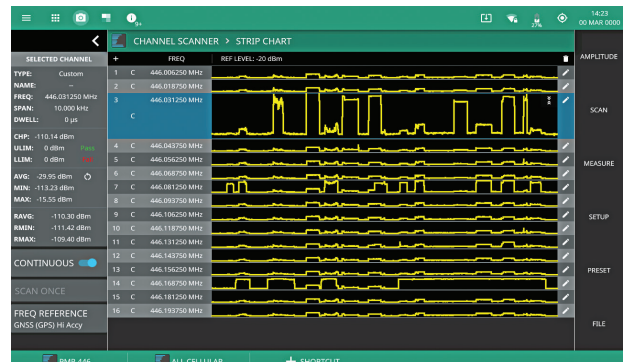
14:23
00 MAR 0000

27%

CHANNEL SCANNER > STRIP CHART

SELECTED CHANNEL

TYPE: Custom
NAME: --
FREQ: 446.031250 MHz
SPAN: 10.000 kHz
DWELL: 0 μs

CHP: -110.14 dBm
ULIM: 0 dBm Pass
LLIM: 0 dBm

AVG: -29.95 dBm
MIN: -113.23 dBm
MAX: -15.55 dBm

RAVG: -110.30 dBm
RMIN: -111.42 dBm
RMAX: -109.40 dBm

CONTINUOUS

SCAN ONCE

FREQ REFERENCE
GNSS (GPS) Hi Accy

| + | | FREQ | REF LEVEL: -20 dBm |
|---|---|---|---|
| 1 | C | 446.006250 MHz | |
| 2 | C | 446.018750 MHz | |
| 3 | C | 446.031250 MHz | |
| 4 | C | 446.043750 MHz | |
| 5 | C | 446.056250 MHz | |
| 6 | C | 446.068750 MHz | |
| 7 | C | 446.081250 MHz | |
| 8 | C | 446.093750 MHz | |
| 9 | C | 446.106250 MHz | |
| 10 | C | 446.118750 MHz | |
| 11 | C | 446.131250 MHz | |
| 12 | C | 446.143750 MHz | |
| 13 | C | 446.156250 MHz | |
| 14 | C | 446.168750 MHz | |
| 15 | C | 446.181250 MHz | |
| 16 | C | 446.193750 MHz | |

AMPLITUDE

SCAN

MEASURE

SETUP

PRESET

FILE

PMR 446

ALL CELLULAR

SHORTCUT